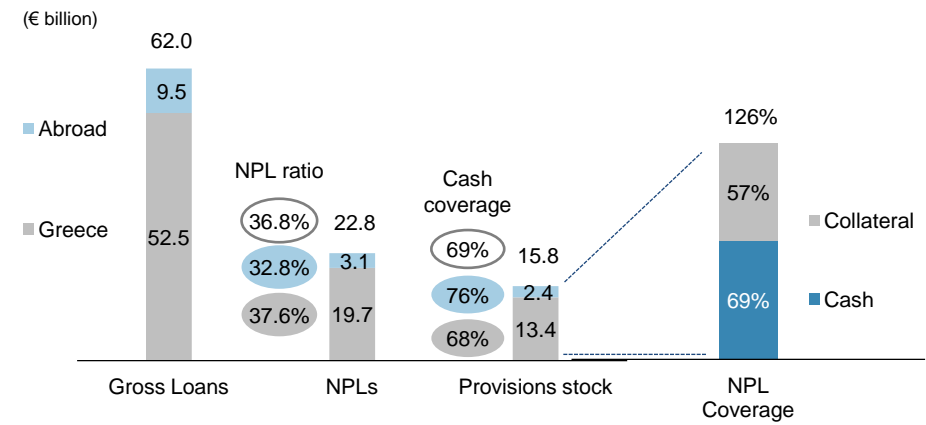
(€ billion)

62.0

9.5

Abroad

Greece

52.5

NPL ratio

36.8%

32.8%

37.6%

22.8

3.1

19.7

Cash coverage

69%

76%

68%

15.8

2.4

13.4

126%

57%

69%

Collateral

Cash

Gross Loans

NPLs

Provisions stock

NPL Coverage